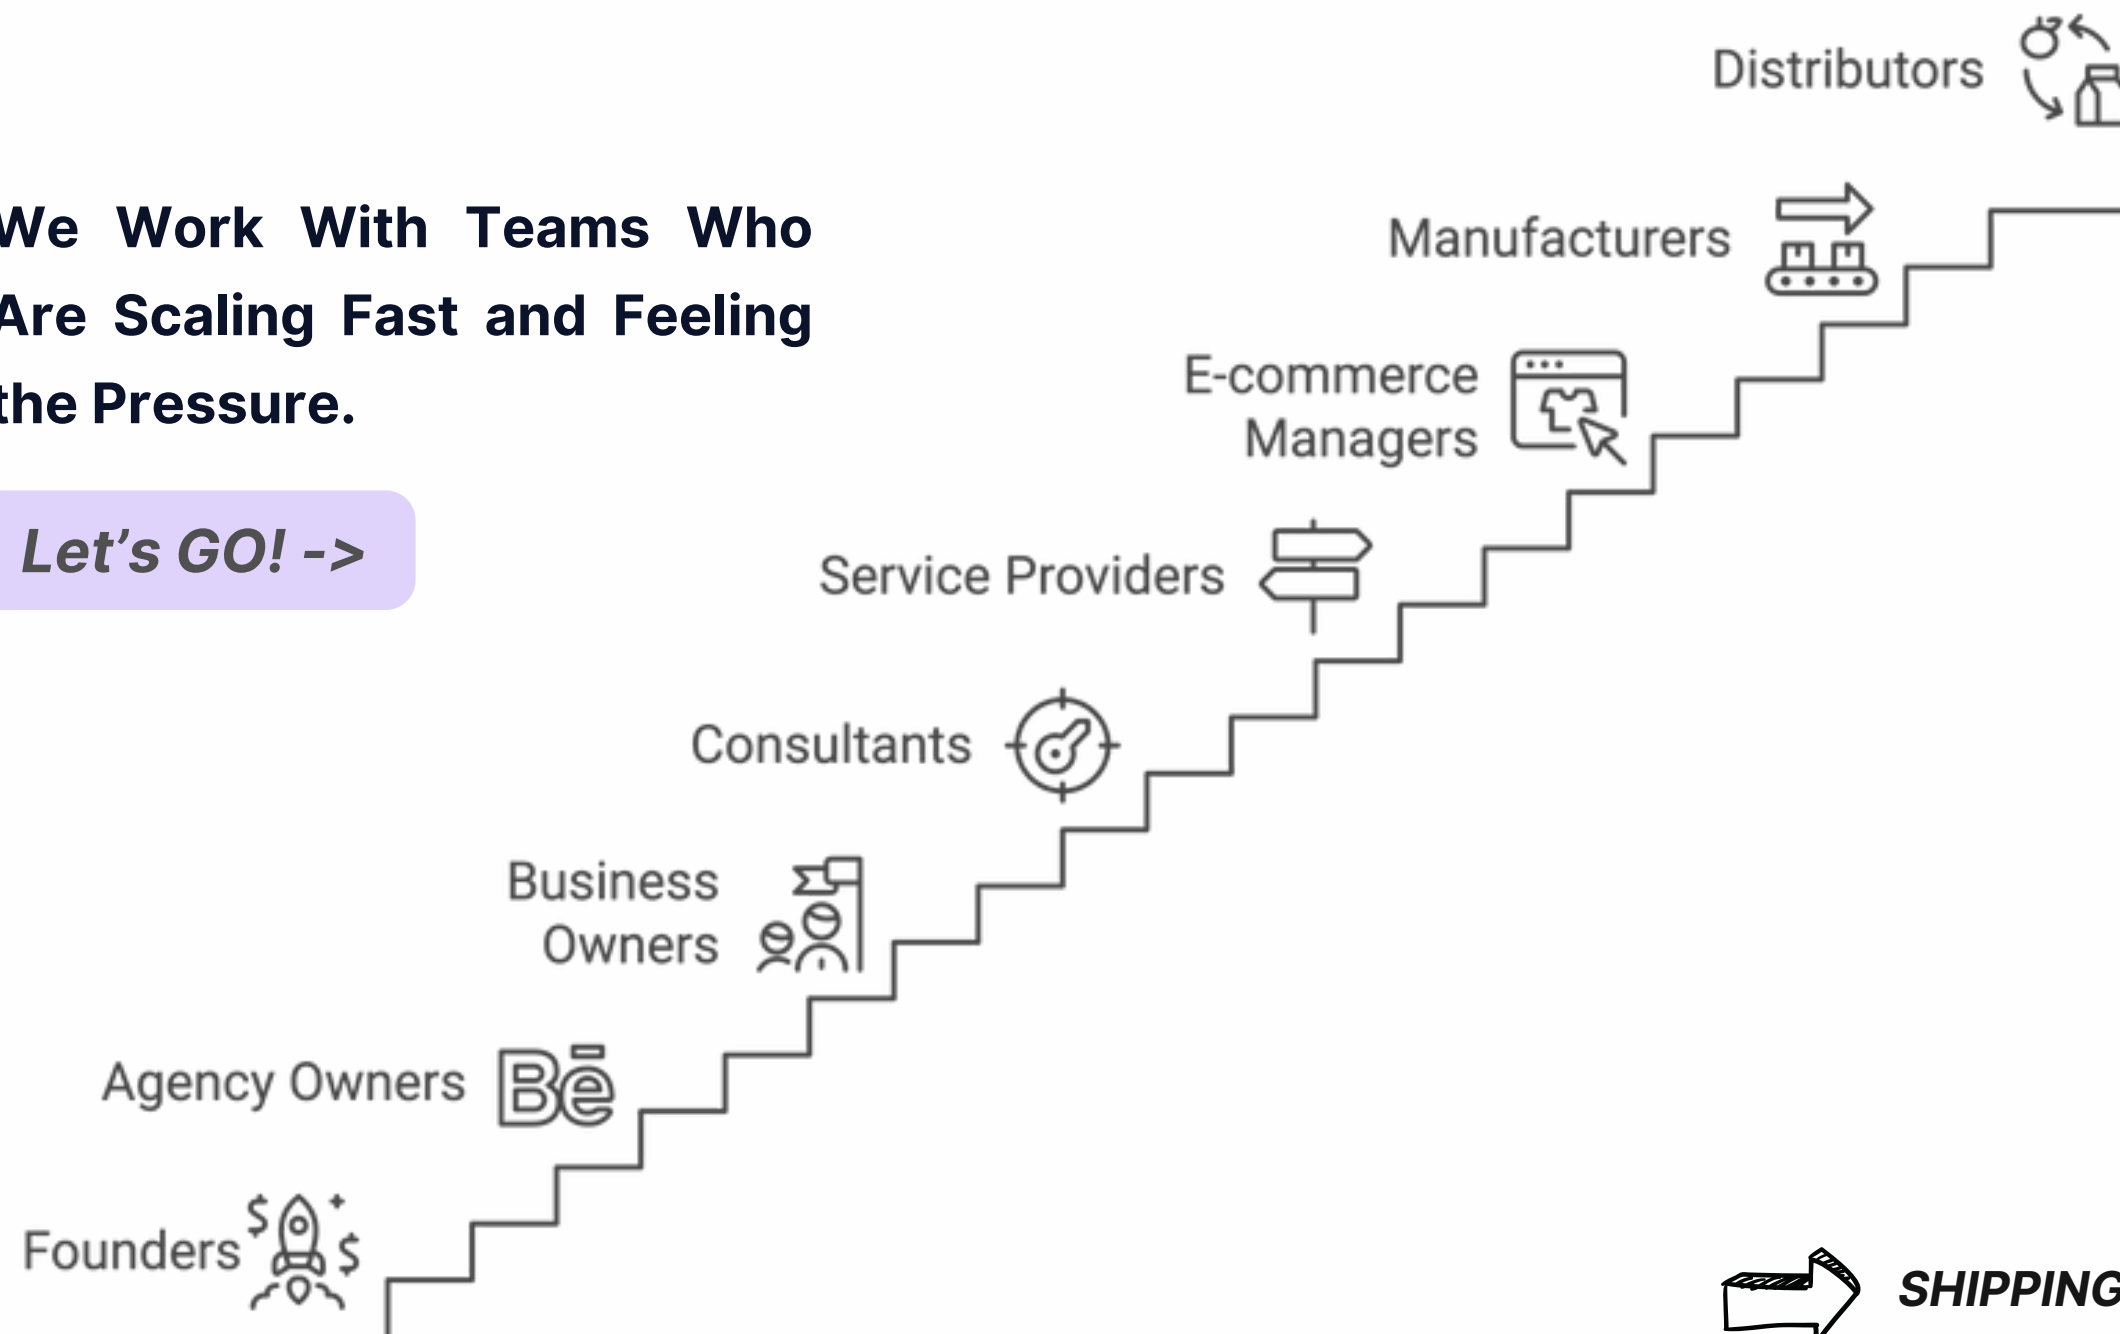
We Work With Teams Who Are Scaling Fast and Feeling the Pressure.

Let’s GO! ->

Distributors

Manufacturers

E-commerce Managers

Service Providers

Consultants

Business Owners

Agency Owners

Founders

SHIPPING